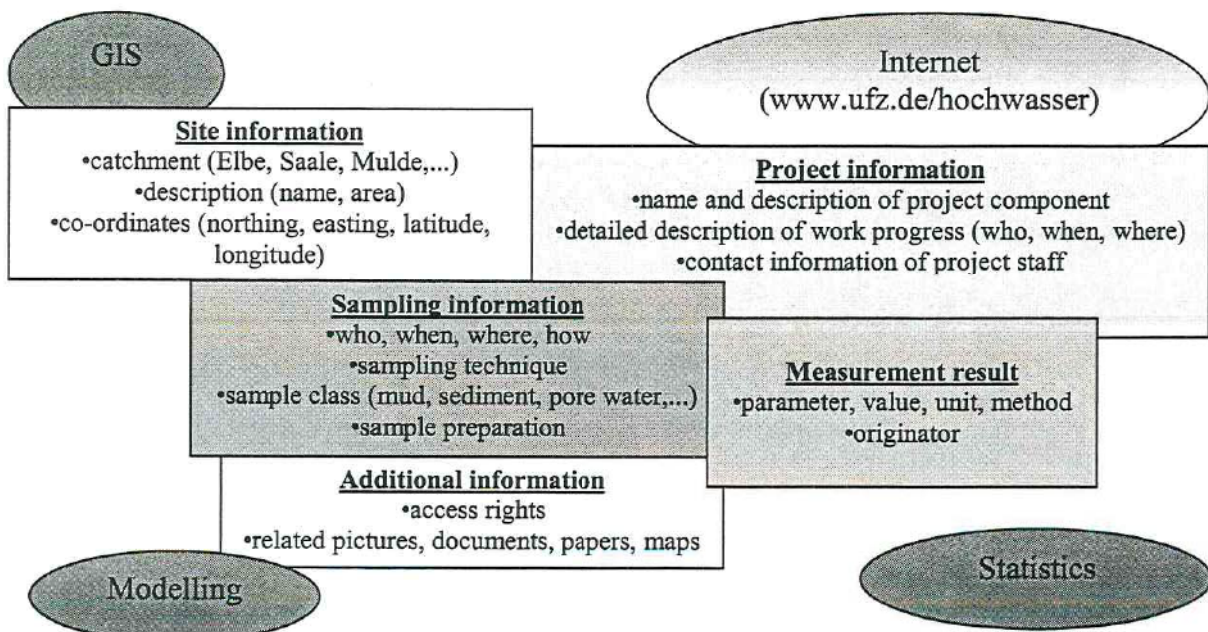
GIS

Internet
(www.ufz.de/hochwasser)

Site information
•catchment (Elbe, Saale, Mulde,...)
•description (name, area)
•co-ordinates (northing, easting, latitude, longitude)

Project information
•name and description of project component
•detailed description of work progress (who, when, where)
•contact information of project staff

Sampling information
•who, when, where, how
•sampling technique
•sample class (mud, sediment, pore water,...)
•sample preparation

Measurement result
•parameter, value, unit, method
•originator

Additional information
•access rights
•related pictures, documents, papers, maps

Modelling

Statistics